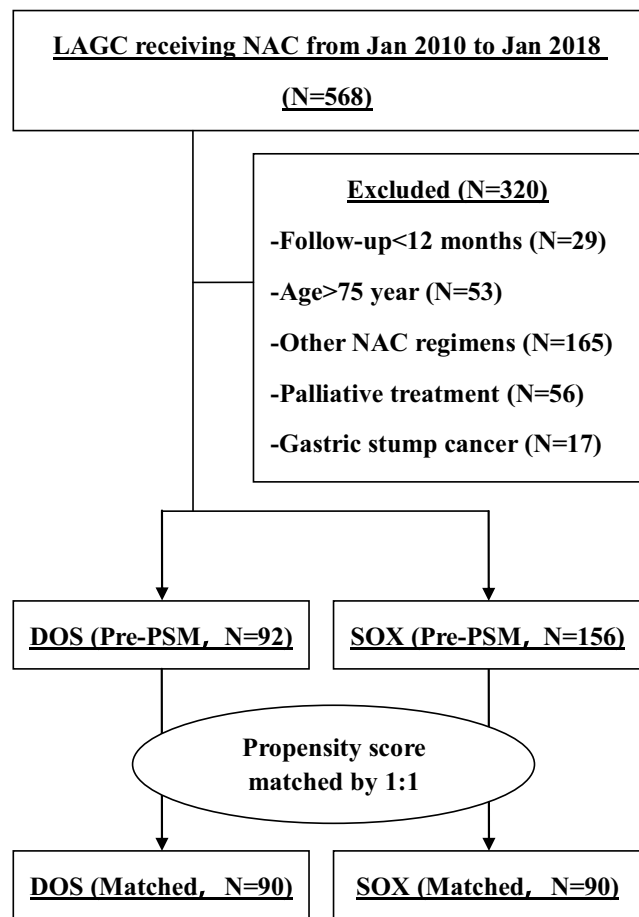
LAGC receiving NAC from Jan 2010 to Jan 2018 (N=568)

Excluded (N=320)
-Follow-up<12 months (N=29)
-Age>75 year (N=53)
-Other NAC regimens (N=165)
-Palliative treatment (N=56)
-Gastric stump cancer (N=17)

DOS (Pre-PSM，N=92)

SOX (Pre-PSM，N=156)

Propensity score matched by 1:1

DOS (Matched，N=90)

SOX (Matched，N=90)